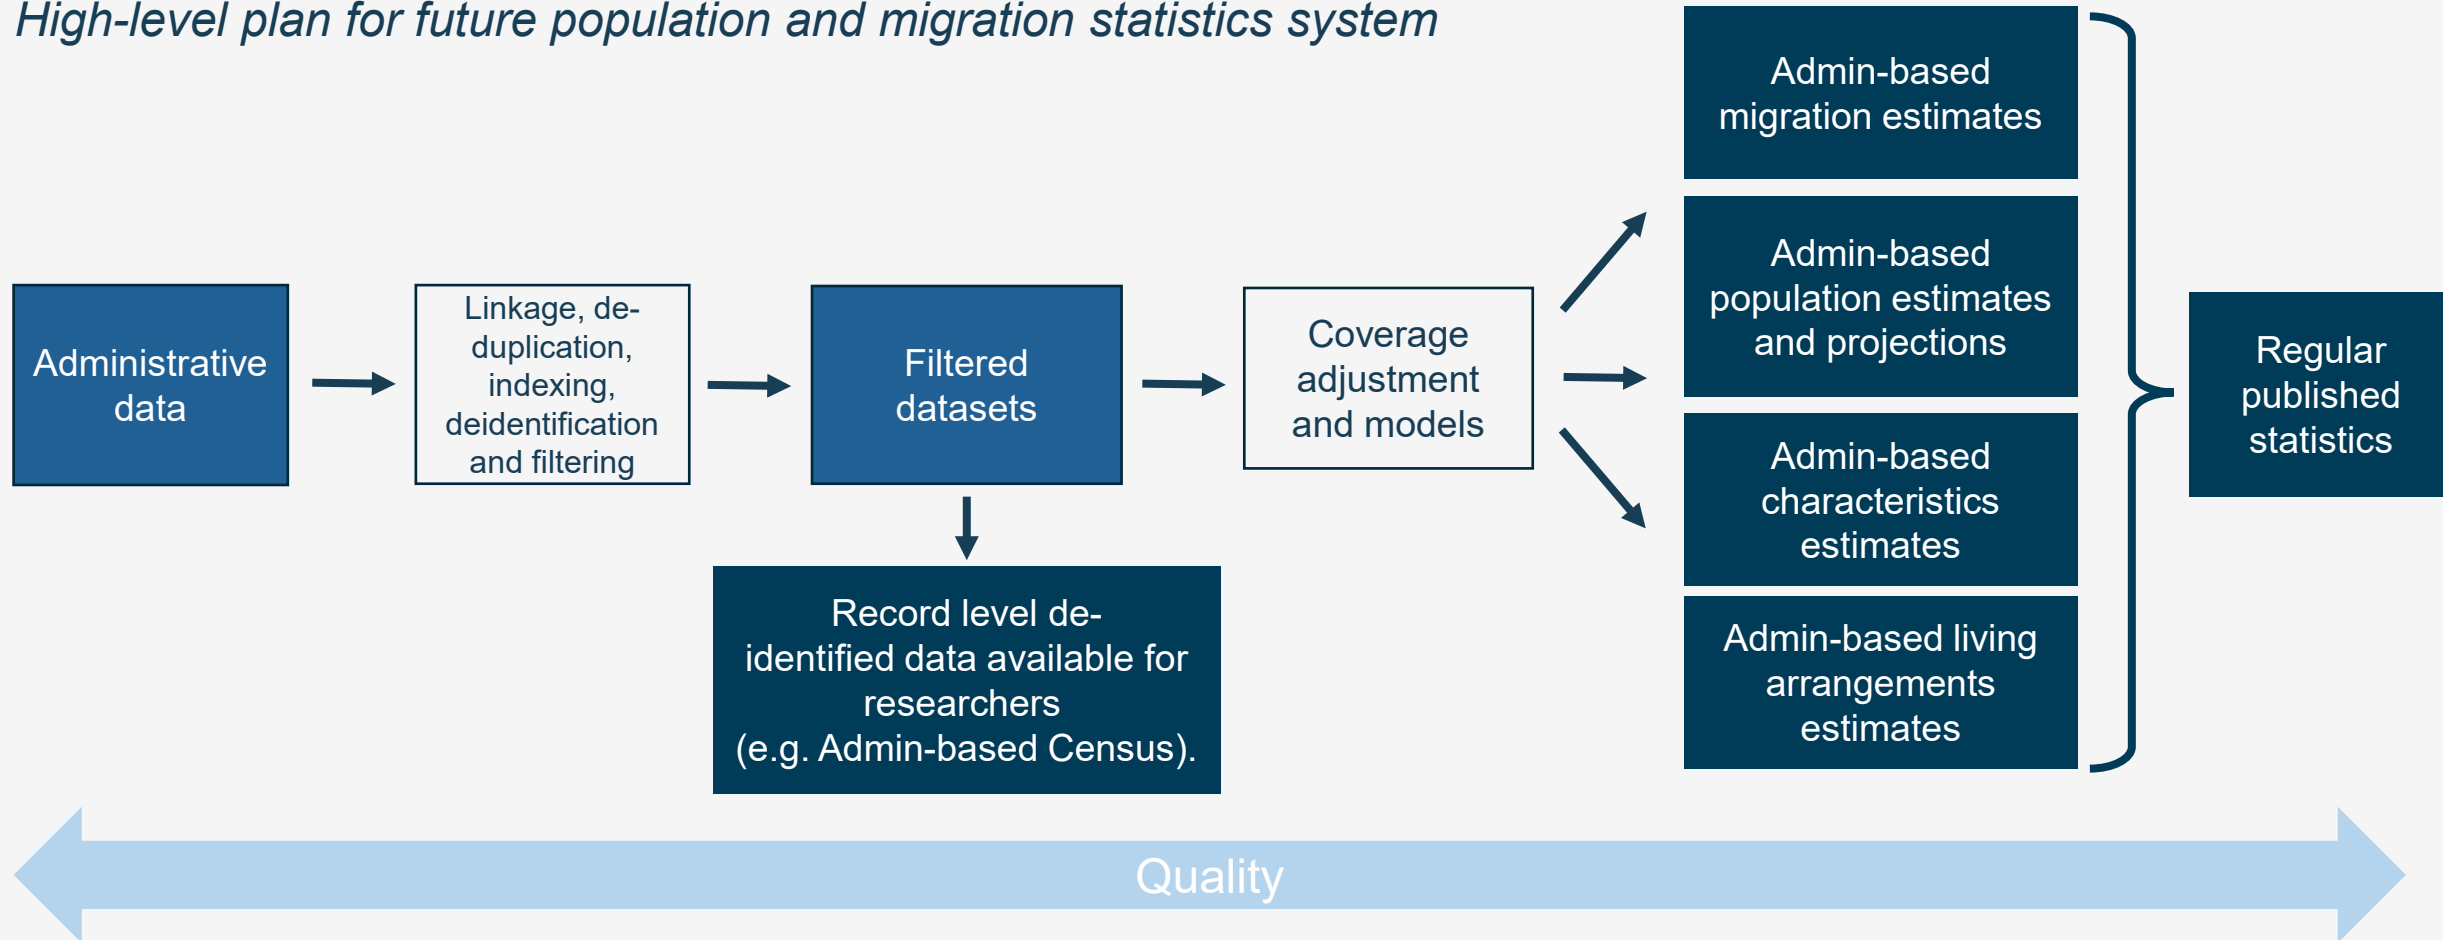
High-level plan for future population and migration statistics system

Administrative data

Linkage, de-duplication, indexing, deidentification and filtering

Filtered datasets

Record level de-identified data available for researchers (e.g. Admin-based Census).

Coverage adjustment and models

Admin-based migration estimates

Admin-based population estimates and projections

Admin-based characteristics estimates

Admin-based living arrangements estimates

Regular published statistics

Quality